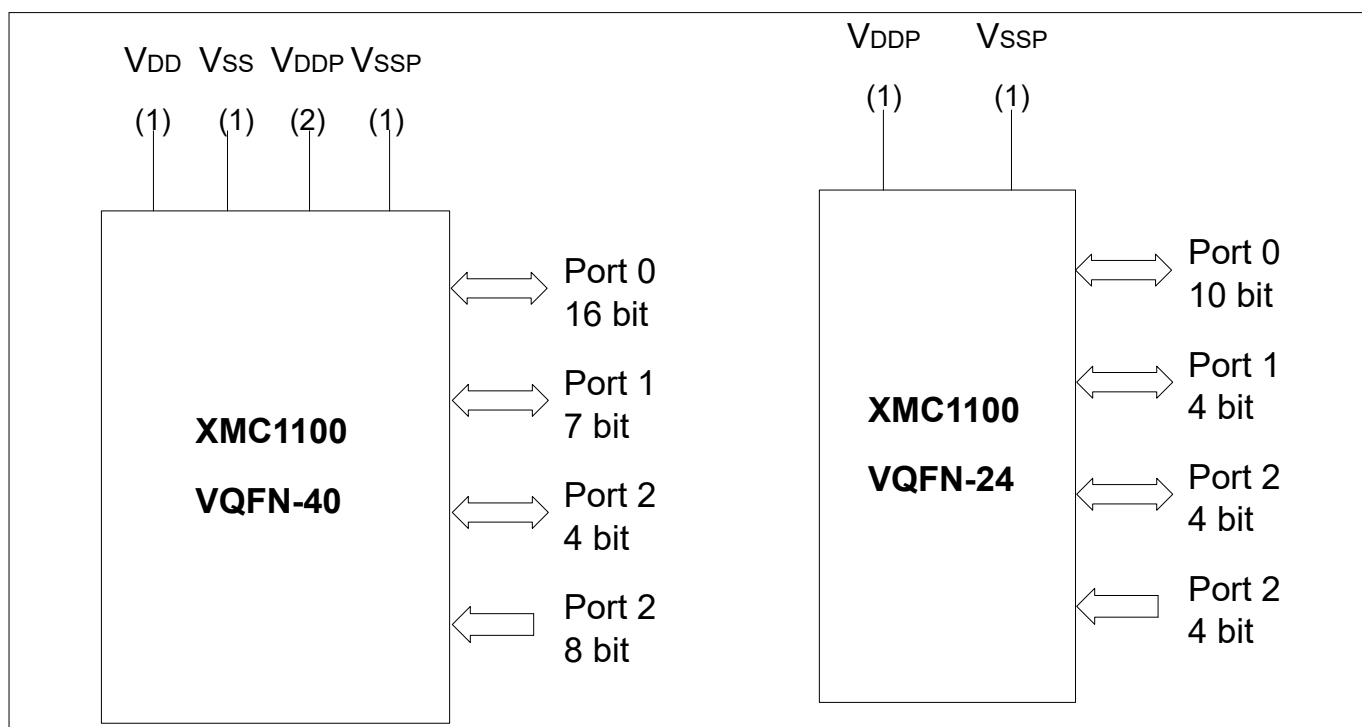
$V_{DD}$ $V_{SS}$ $V_{DDP}$ $V_{SSP}$

(1) (1) (2) (1)

XMC1100

VQFN-40

Port 0
16 bit

Port 1
7 bit

Port 2
4 bit

Port 2
8 bit

$V_{DDP}$ $V_{SSP}$

(1) (1)

XMC1100

VQFN-24

Port 0
10 bit

Port 1
4 bit

Port 2
4 bit

Port 2
4 bit